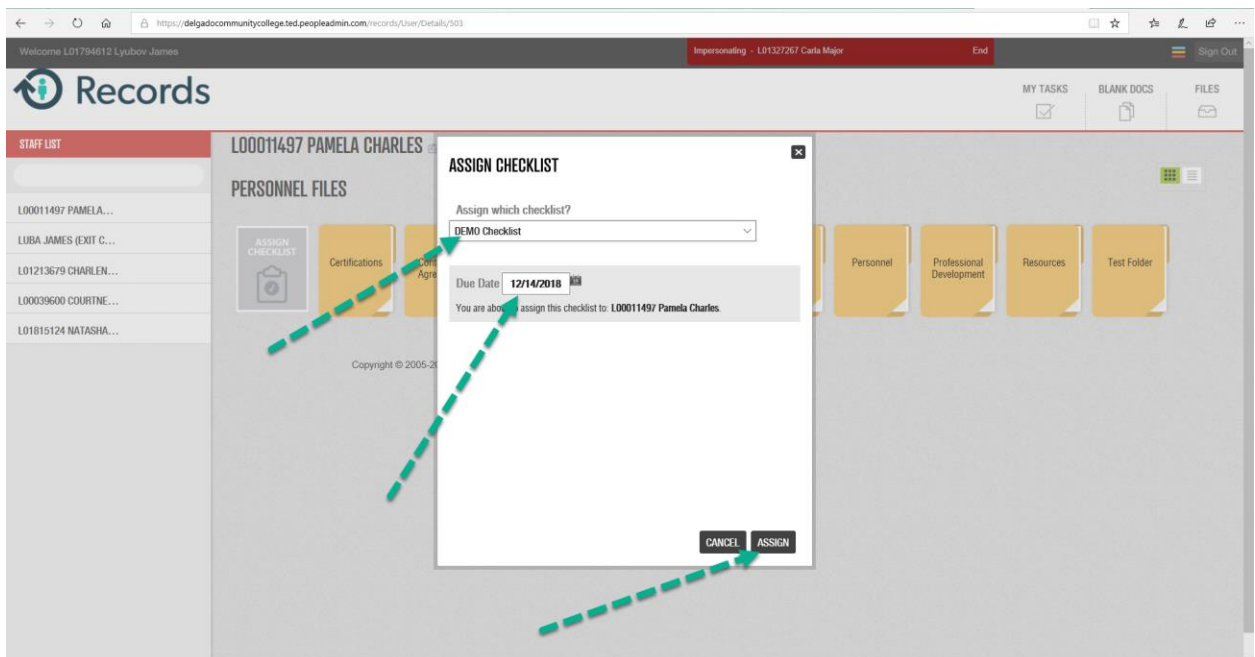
https://delgadocommunitycollege.ted.peopleadmin.com/records/User/Details/503

Welcome L01794612 Lyubov James

Impersonating - L01327267 Carla Major

End

Sign Out

Records

MY TASKS

BLANK DOCS

FILES

STAFF LIST

L00011497 PAMELA...

LUBA JAMES (EXIT C...

L01213679 CHARLEN...

L00039600 COURTNE...

L01815124 NATASHA...

L00011497 PAMELA CHARLES

PERSONNEL FILES

ASSIGN CHECKLIST

Certifications

Con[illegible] Agre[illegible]

Personnel

Professional Development

Resources

Test Folder

Copyright © 2005-2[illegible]

ASSIGN CHECKLIST

Assign which checklist?

DEMO Checklist

Due Date 12/14/2018

You are abo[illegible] assign this checklist to: L00011497 Pamela Charles.

CANCEL

ASSIGN